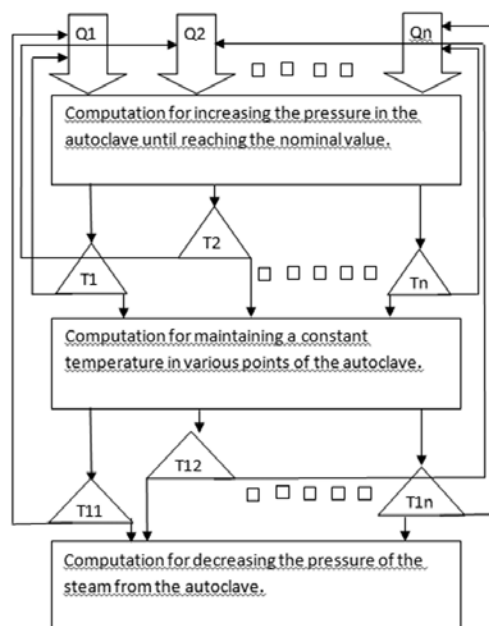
Q1
Q2
Qn

Computation for increasing the pressure in the autoclave until reaching the nominal value.

T2
T1
Tn

Computation for maintaining a constant temperature in various points of the autoclave.

T12
T11
T1n

Computation for decreasing the pressure of the steam from the autoclave.